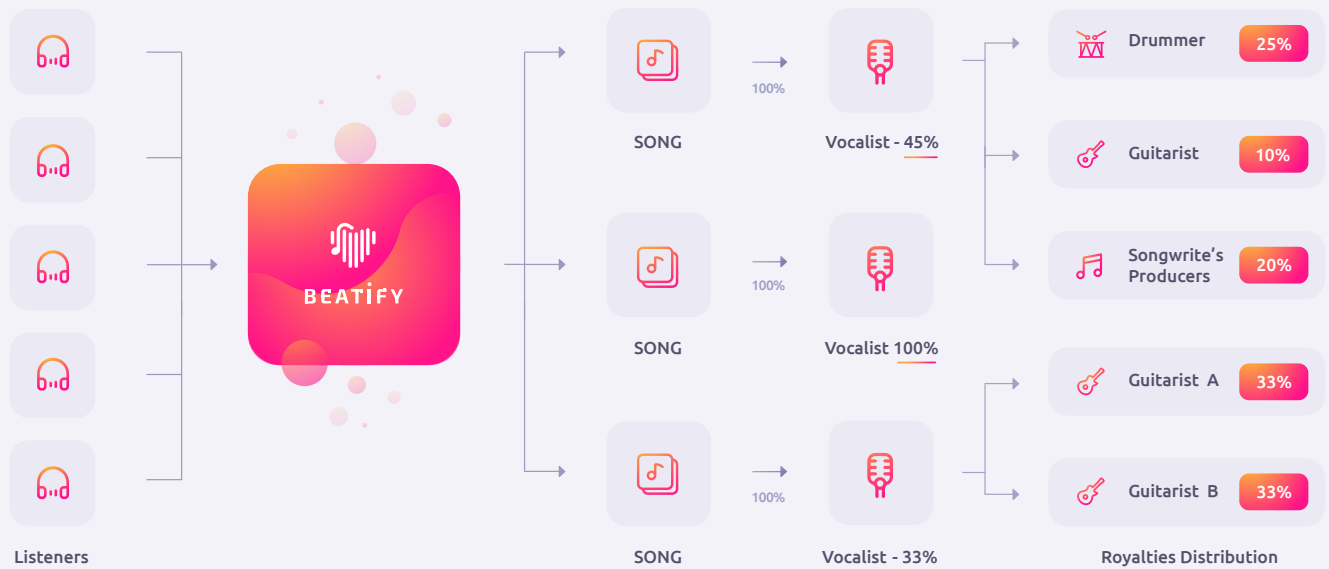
BEATIFY

Listeners

SONG
100%
Vocalist - 45%

SONG
100%
Vocalist 100%

SONG
100%
Vocalist - 33%

Drummer 25%
Guitarist 10%
Songwrite’s Producers 20%
Guitarist A 33%
Guitarist B 33%

Royalties Distribution